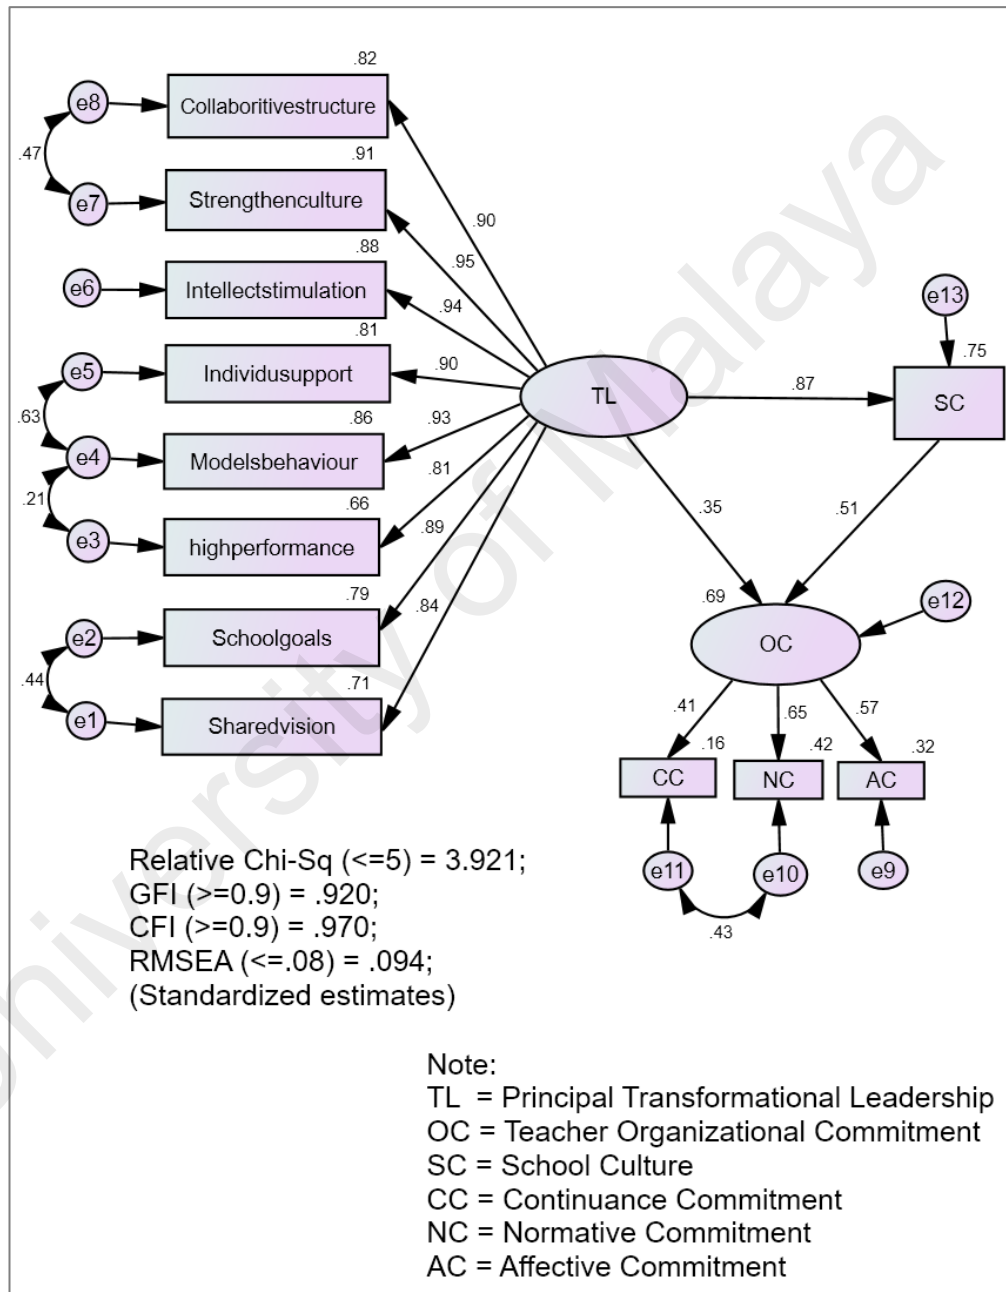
.82
e8
Collaboritivestructure
.47
.91
e7
Strengthenculture
.90
.88
e6
Intellectstimulation
.95
.94
.81
e5
Individusupport
.90
e13
.75
.63
.86
TL
.87
SC
e4
Modelsbehaviour
.93
.21
.81
.66
e3
highperformance
.89
.35
.51
.79
.84
.69
e12
e2
Schoolgoals
OC
.44
.71
e1
Sharedvision
.41
.65
.57
.16
.42
.32
CC
NC
AC
e11
e10
e9
.43

Relative Chi-Sq (<=5) = 3.921;
GFI (>=0.9) = .920;
CFI (>=0.9) = .970;
RMSEA (<=.08) = .094;
(Standardized estimates)

Note:
TL = Principal Transformational Leadership
OC = Teacher Organizational Commitment
SC = School Culture
CC = Continuance Commitment
NC = Normative Commitment
AC = Affective Commitment

University of Malaya